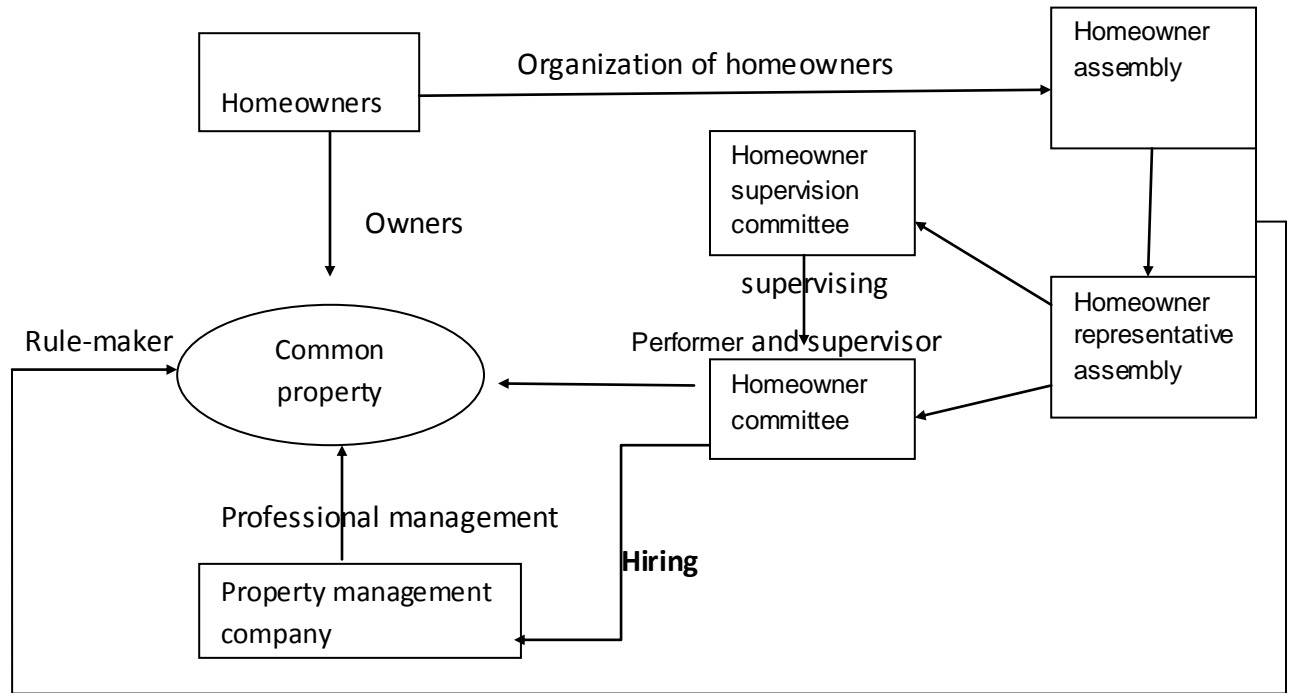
Homeowners

Organization of homeowners

Homeowner assembly

Homeowner supervision committee

Owners

supervising

Homeowner representative assembly

Rule-maker

Common property

Performer and supervisor

Homeowner committee

Professional management

Hiring

Property management company